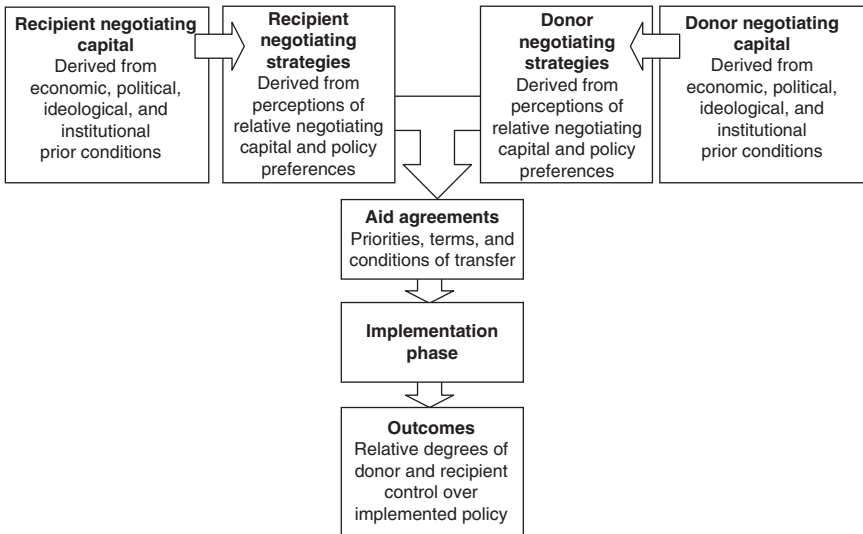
**Recipient negotiating capital**
Derived from economic, political, ideological, and institutional prior conditions

**Recipient negotiating strategies**
Derived from perceptions of relative negotiating capital and policy preferences

**Donor negotiating strategies**
Derived from perceptions of relative negotiating capital and policy preferences

**Donor negotiating capital**
Derived from economic, political, ideological, and institutional prior conditions

**Aid agreements**
Priorities, terms, and conditions of transfer

**Implementation phase**

**Outcomes**
Relative degrees of donor and recipient control over implemented policy